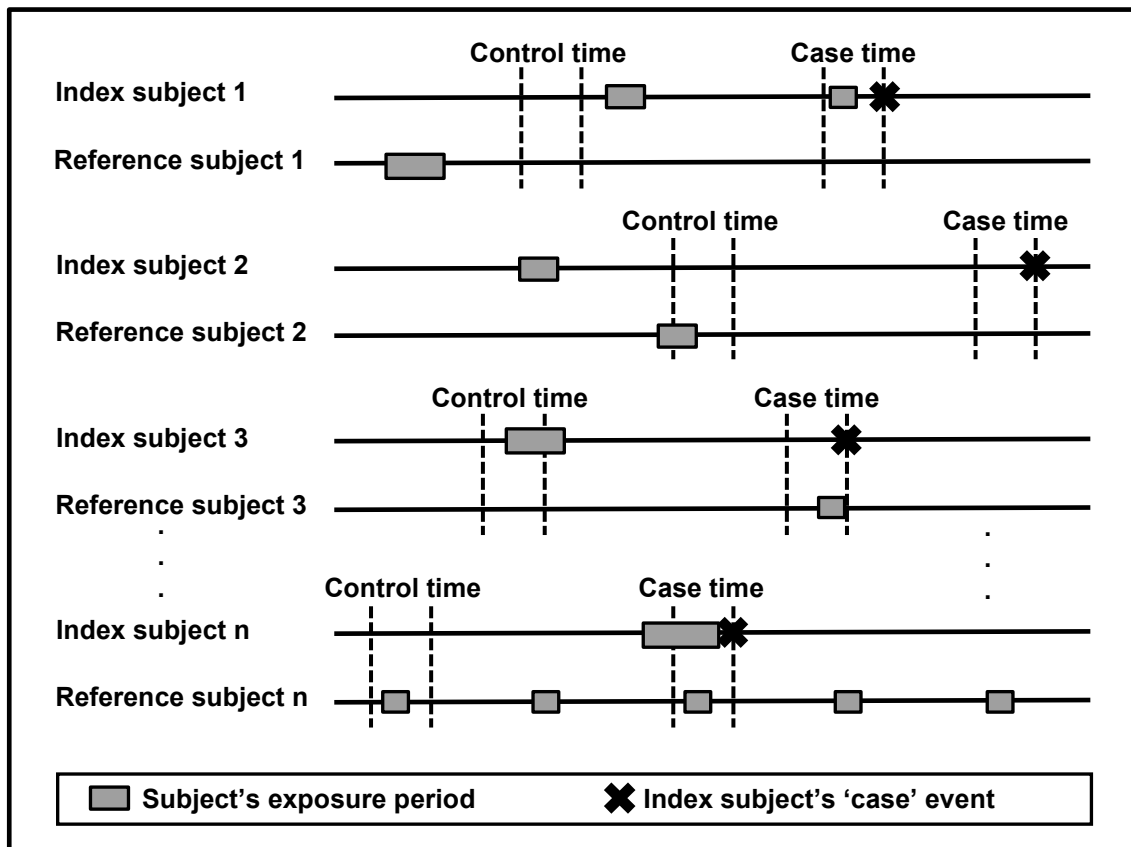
Control time
Case time
Index subject 1
Reference subject 1

Control time
Case time
Index subject 2
Reference subject 2

Control time
Case time
Index subject 3
Reference subject 3

.
.
.

.
.
.

Control time
Case time
Index subject n
Reference subject n

Subject's exposure period
Index subject's 'case' event